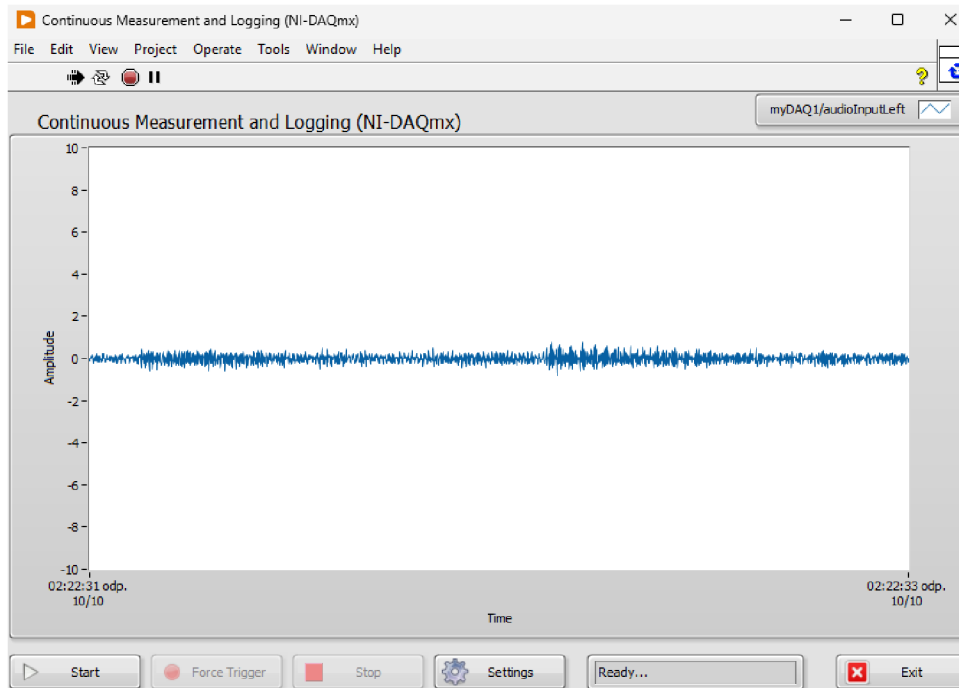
Continuous Measurement and Logging (NI-DAQmx)

File Edit View Project Operate Tools Window Help

Continuous Measurement and Logging (NI-DAQmx)

myDAQ1/audioInputLeft

10
8
6
4
2
0
-2
-4
-6
-8
-10

Amplitude

02:22:31 odp.
10/10

02:22:33 odp.
10/10

Time

Start Force Trigger Stop Settings Ready... Exit